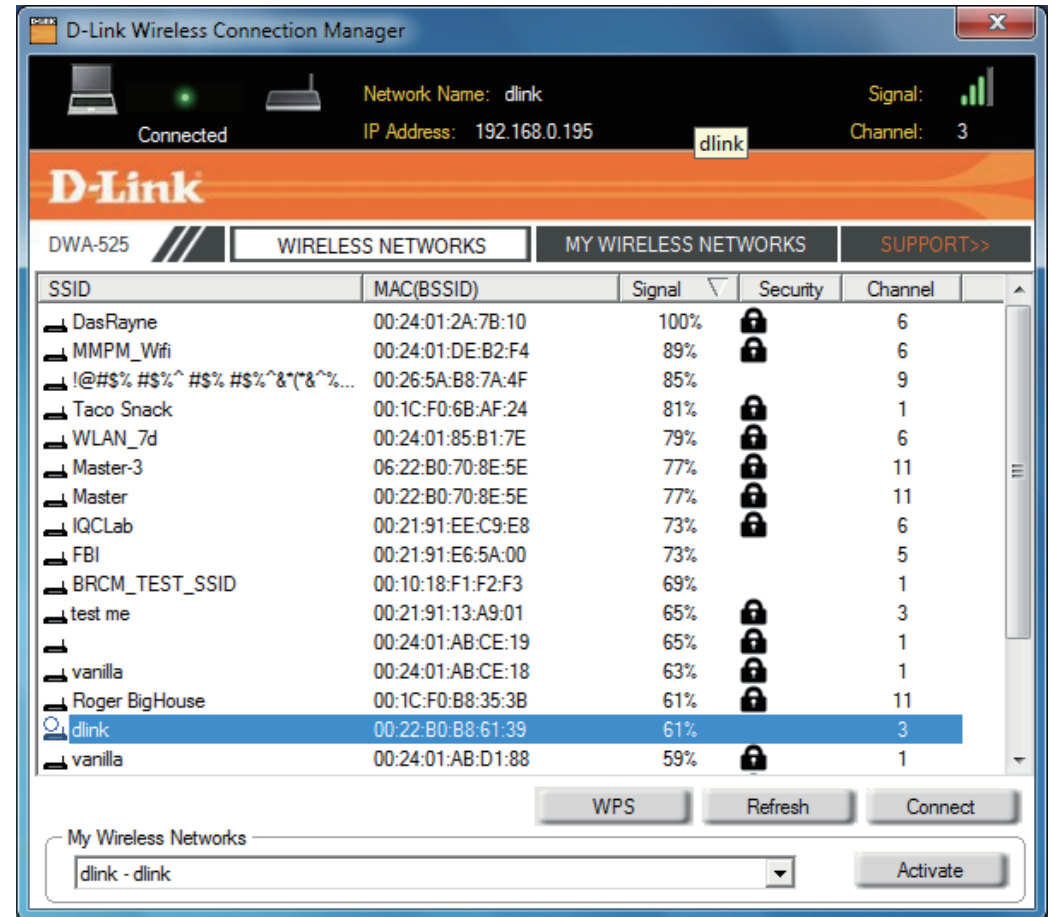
D-Link Wireless Connection Manager

Connected

Network Name: dlink

IP Address: 192.168.0.195

dlink

Signal:

Channel: 3

D-Link

DWA-525

WIRELESS NETWORKS

MY WIRELESS NETWORKS

SUPPORT>>

| SSID | MAC(BSSID) | Signal | Security | Channel |
|---|---|---|---|---|
| DasRayne | 00:24:01:2A:7B:10 | 100% | | 6 |
| MMPM_Wifi | 00:24:01:DE:B2:F4 | 89% | | 6 |
| !@#$% #$%^ #$% #$%^&*(*&^%... | 00:26:5A:B8:7A:4F | 85% | | 9 |
| Taco Snack | 00:1C:F0:6B:AF:24 | 81% | | 1 |
| WLAN_7d | 00:24:01:85:B1:7E | 79% | | 6 |
| Master-3 | 06:22:B0:70:8E:5E | 77% | | 11 |
| Master | 00:22:B0:70:8E:5E | 77% | | 11 |
| IQCLab | 00:21:91:EE:C9:E8 | 73% | | 6 |
| FBI | 00:21:91:E6:5A:00 | 73% | | 5 |
| BRCM_TEST_SSID | 00:10:18:F1:F2:F3 | 69% | | 1 |
| test me | 00:21:91:13:A9:01 | 65% | | 3 |
| | 00:24:01:AB:CE:19 | 65% | | 1 |
| vanilla | 00:24:01:AB:CE:18 | 63% | | 1 |
| Roger BigHouse | 00:1C:F0:B8:35:3B | 61% | | 11 |
| dlink | 00:22:B0:B8:61:39 | 61% | | 3 |
| vanilla | 00:24:01:AB:D1:88 | 59% | | 1 |

WPS Refresh Connect

My Wireless Networks

dlink - dlink

Activate